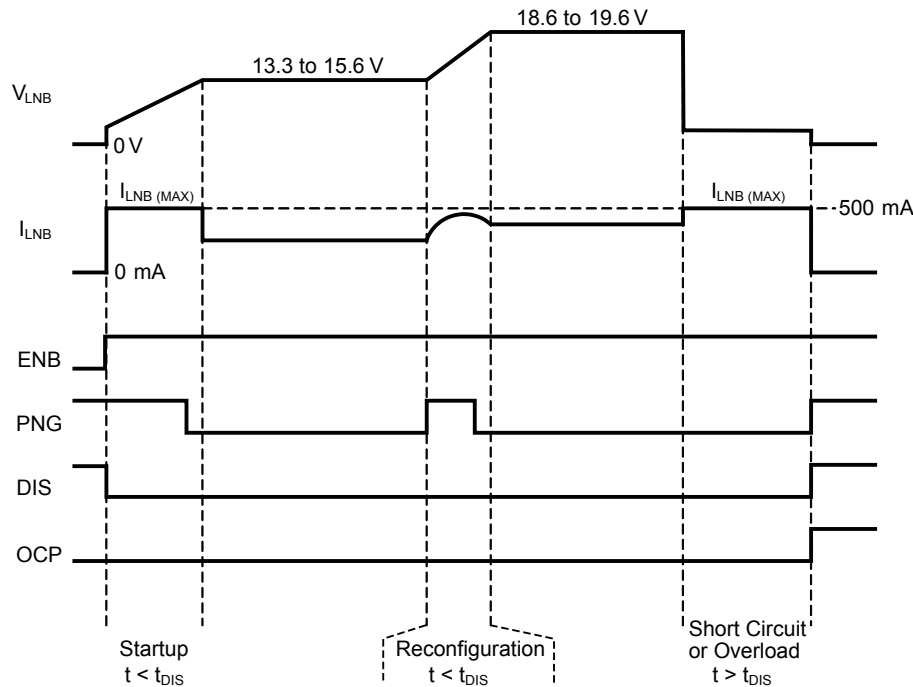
18.6 to 19.6 V

13.3 to 15.6 V

$V_{LNB}$

0 V

$I_{LNB\ (MAX)}$

$I_{LNB\ (MAX)}$

500 mA

$I_{LNB}$

0 mA

ENB

PNG

DIS

OCP

Startup
t < $t_{DIS}$

Reconfiguration
t < $t_{DIS}$

Short Circuit
or Overload
t > $t_{DIS}$